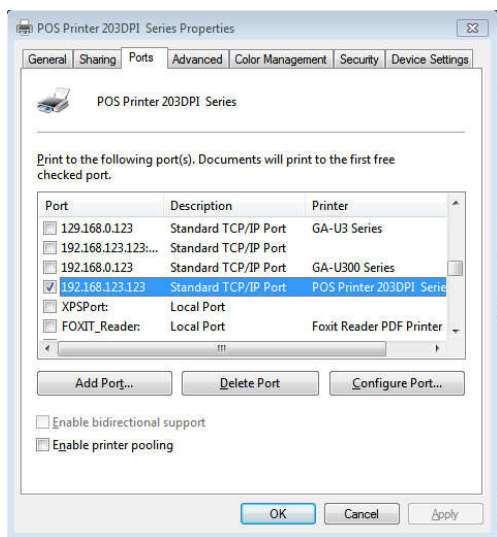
POS Printer 203DPI Series Properties

General | Sharing | Ports | Advanced | Color Management | Security | Device Settings

POS Printer 203DPI Series

Print to the following port(s). Documents will print to the first free checked port.

| Port | Description | Printer |
|---|---|---|
| 129.168.0.123 | Standard TCP/IP Port | GA-U3 Series |
| 192.168.123.123:... | Standard TCP/IP Port | |
| 192.168.0.123 | Standard TCP/IP Port | GA-U300 Series |
| 192.168.123.123 | Standard TCP/IP Port | POS Printer 203DPI Serie |
| XPSPort: | Local Port | |
| FOXIT_Reader: | Local Port | Foxit Reader PDF Printer |

Add Port... | Delete Port | Configure Port...

Enable bidirectional support

Enable printer pooling

OK | Cancel | Apply